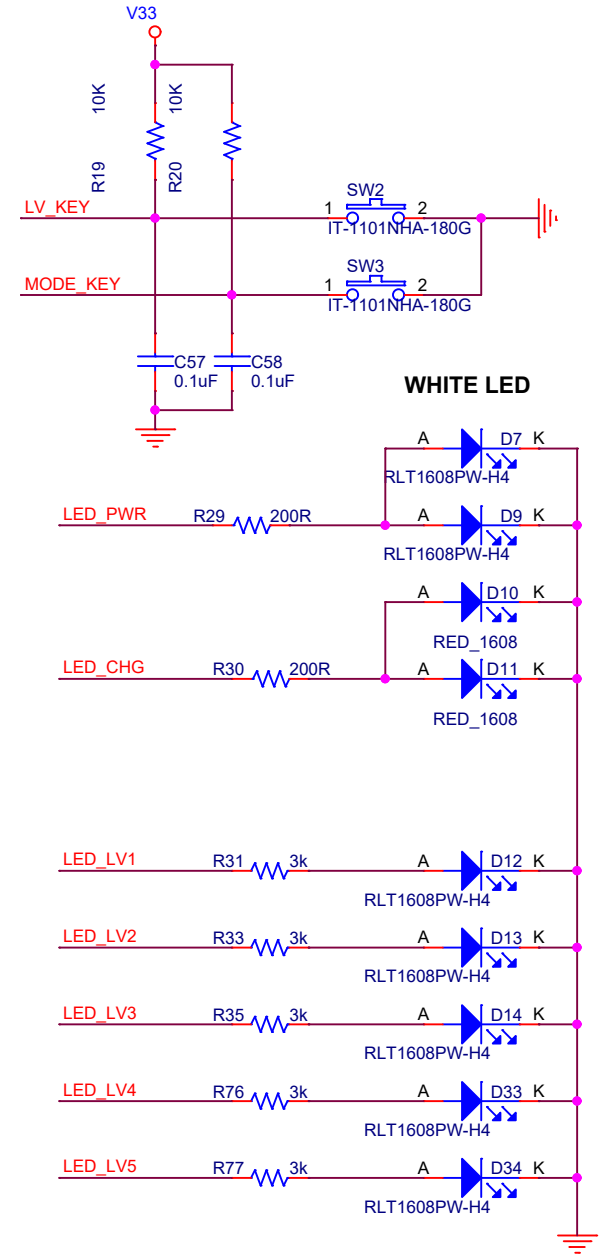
V33

10K
R19
10K
R20

LV_KEY
SW2
1 2
IT-1101NHA-180G

MODE_KEY
SW3
1 2
IT-1101NHA-180G

C57
0.1uF
C58
0.1uF

WHITE LED

A D7 K
RLT1608PW-H4

LED_PWR R29 200R
A D9 K
RLT1608PW-H4

A D10 K
RED_1608

LED_CHG R30 200R
A D11 K
RED_1608

LED_LV1 R31 3k
A D12 K
RLT1608PW-H4

LED_LV2 R33 3k
A D13 K
RLT1608PW-H4

LED_LV3 R35 3k
A D14 K
RLT1608PW-H4

LED_LV4 R76 3k
A D33 K
RLT1608PW-H4

LED_LV5 R77 3k
A D34 K
RLT1608PW-H4